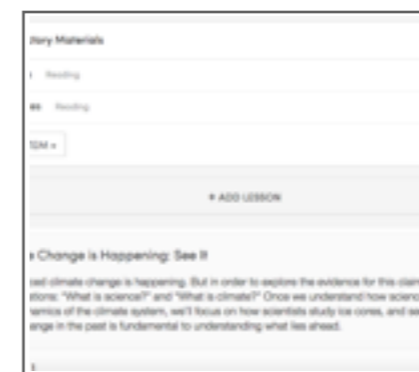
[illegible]tory Materials

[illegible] Reading

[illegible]es Reading

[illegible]DM ▾

+ ADD LESSON

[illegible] Change is Happening: See It

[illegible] climate change is happening. But in order to explore the evidence for this clai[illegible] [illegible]tions: "What is science?" and "What is climate?" Once we understand how scienc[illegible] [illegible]namics of the climate system, we'll focus on how scientists study ice cores, and se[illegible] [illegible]nge in the past is fundamental to understanding what lies ahead.

1